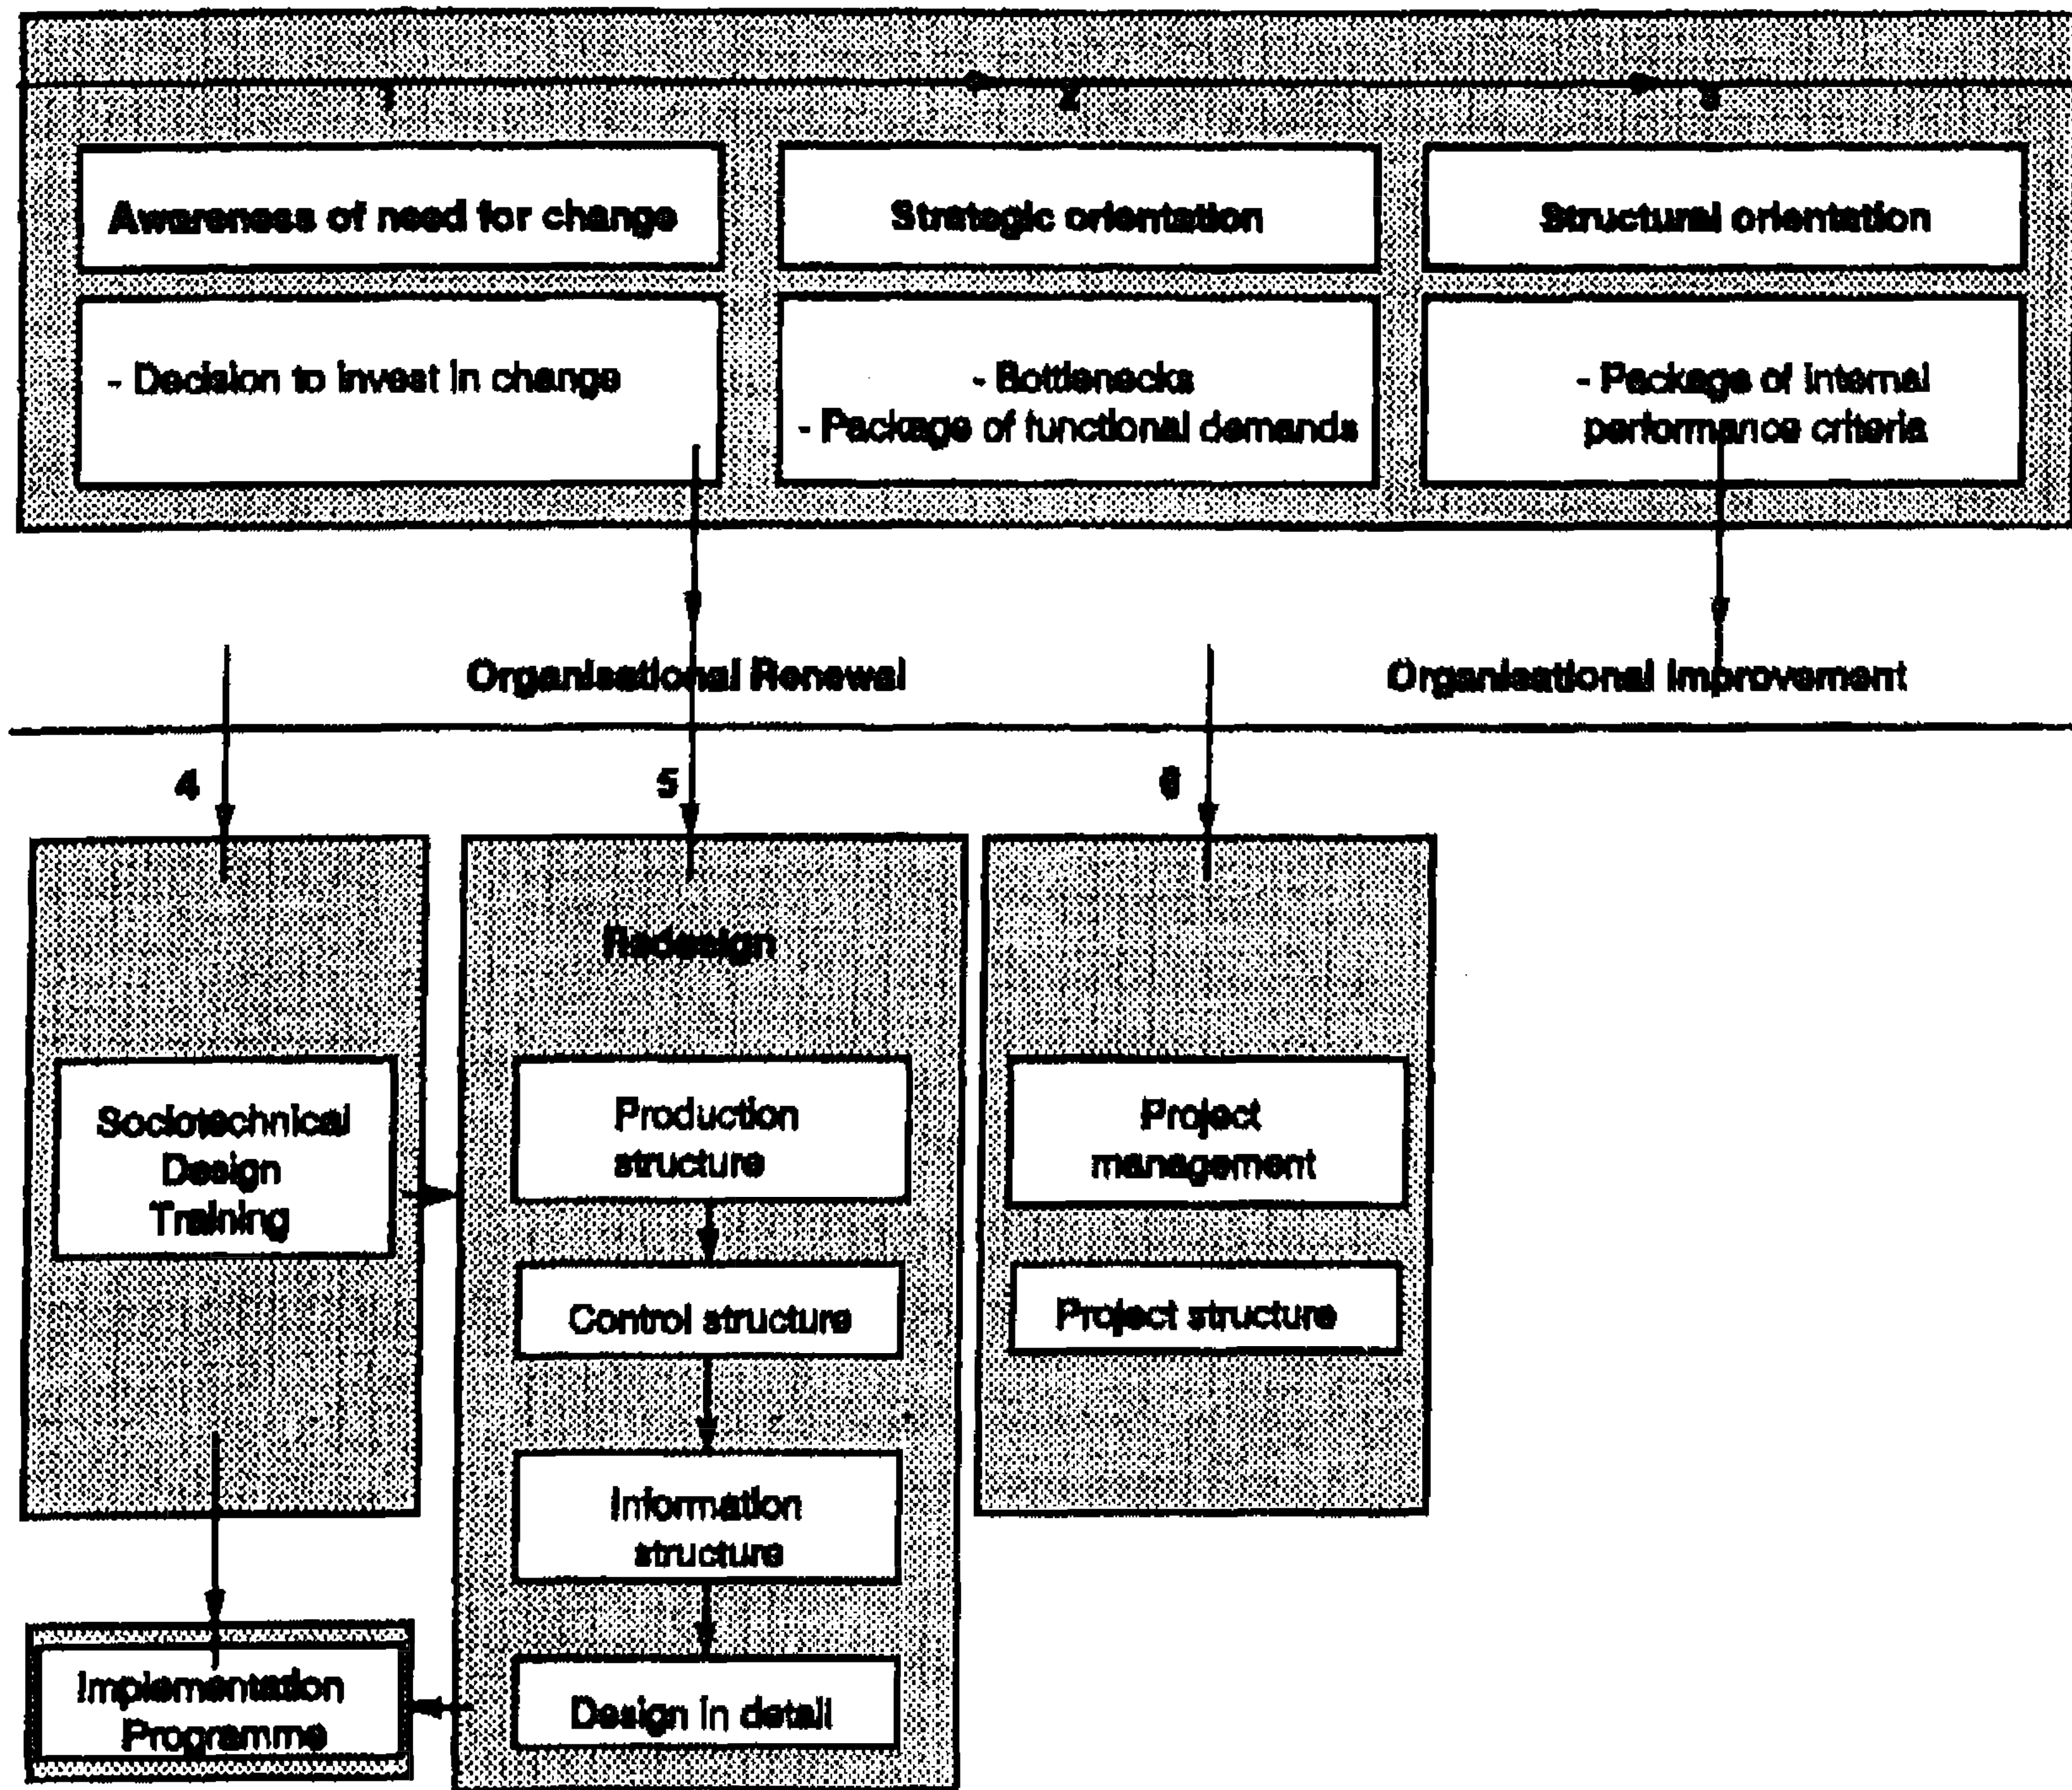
1

2

3

Awareness of need for change

Strategic orientation

Structural orientation

- Decision to invest in change

- Bottlenecks
- Package of functional demands

- Package of internal performance criteria

Organisational Renewal

Organisational Improvement

4

5

6

Redesign

Sociotechnical Design Training

Production structure

Control structure

Information structure

Design in detail

Project management

Project structure

Implementation Programme